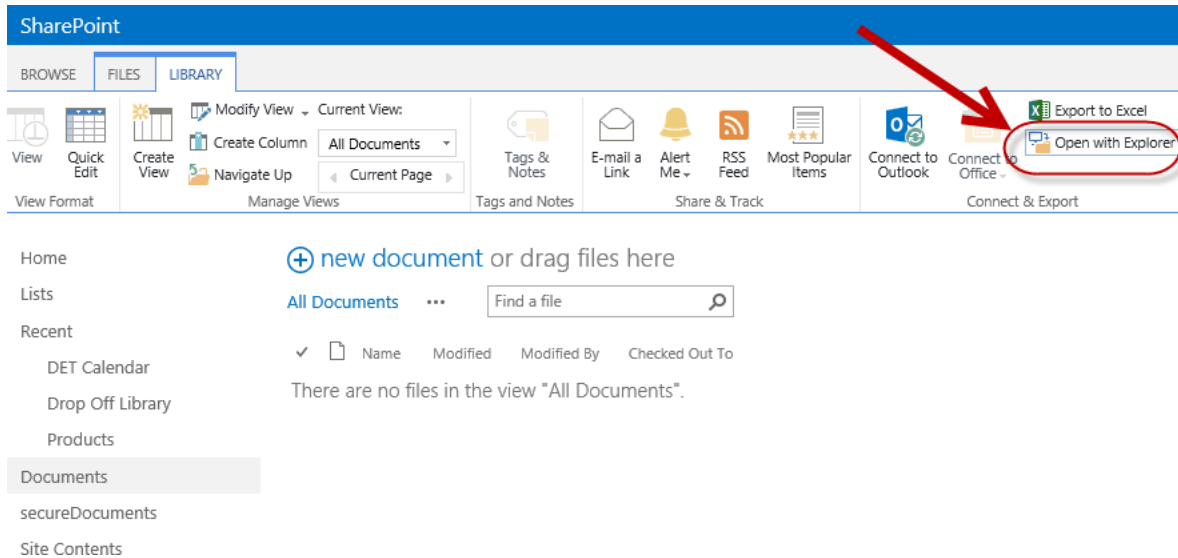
SharePoint

BROWSE FILES LIBRARY

View Quick Edit
View Format

Create View
Modify View Current View:
Create Column All Documents
Navigate Up Current Page
Manage Views

Tags & Notes
Tags and Notes

E-mail a Link
Alert Me
RSS Feed
Most Popular Items
Share & Track

Connect to Outlook
Connect to Office
Export to Excel
Open with Explorer
Connect & Export

Home
Lists
Recent
DET Calendar
Drop Off Library
Products
Documents
secureDocuments
Site Contents

new document or drag files here

All Documents ••• Find a file

✓ Name Modified Modified By Checked Out To

There are no files in the view "All Documents".